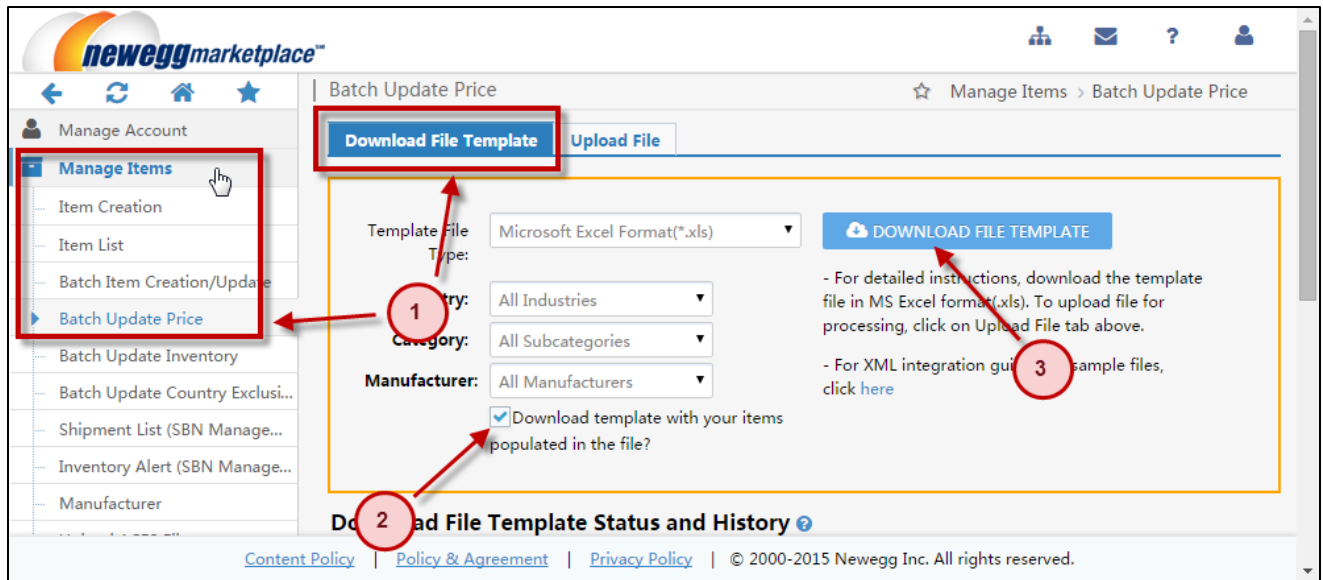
neweggmarketplace™

Manage Account
Manage Items
Item Creation
Item List
Batch Item Creation/Update
Batch Update Price
Batch Update Inventory
Batch Update Country Exclusi...
Shipment List (SBN Manage...
Inventory Alert (SBN Manage...
Manufacturer
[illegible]

Batch Update Price

Manage Items › Batch Update Price

Download File Template | Upload File

Template File Type: Microsoft Excel Format(*.xls)

DOWNLOAD FILE TEMPLATE

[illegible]try: All Industries

- For detailed instructions, download the template file in MS Excel format(.xls). To upload file for processing, click on Upload File tab above.

Category: All Subcategories

Manufacturer: All Manufacturers

- For XML integration gui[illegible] sample files, click here

Download template with your items populated in the file?

1
2
3

Do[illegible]ad File Template Status and History

Content Policy | Policy & Agreement | Privacy Policy | © 2000-2015 Newegg Inc. All rights reserved.